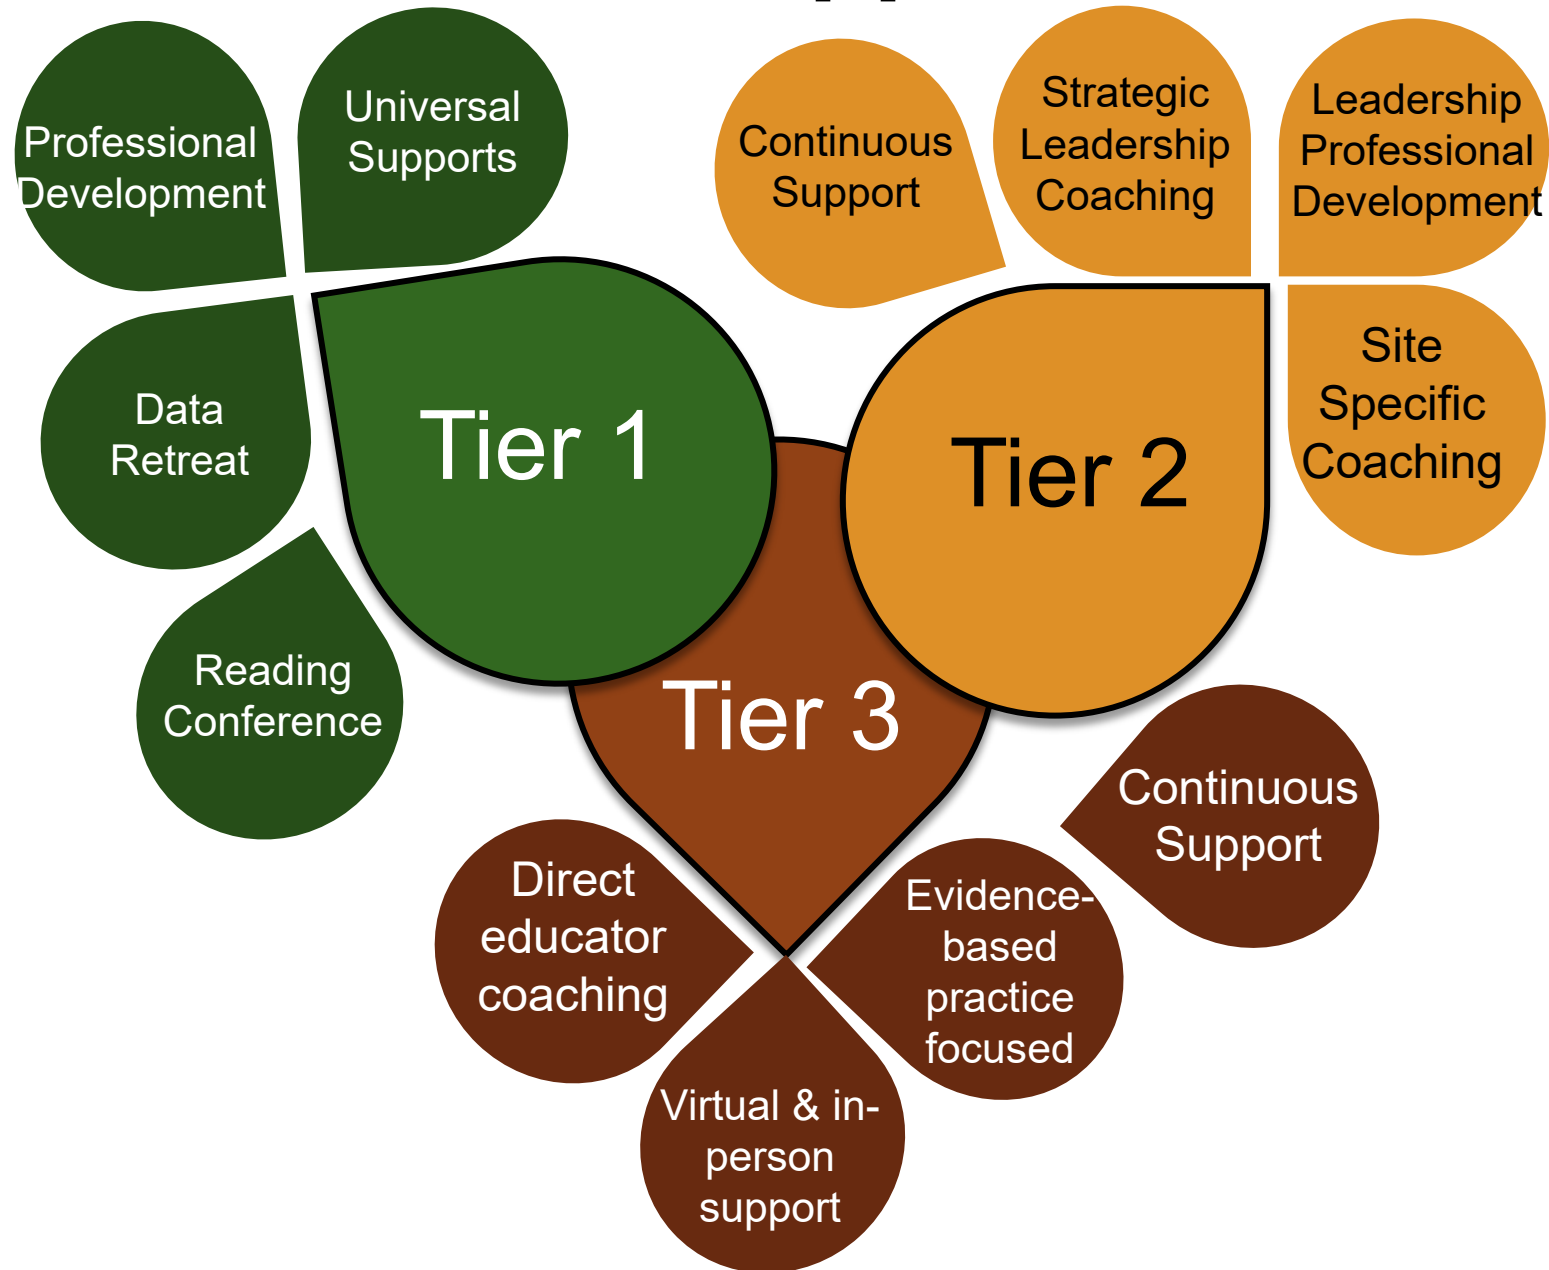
Professional Development

Universal Supports

Data Retreat

Reading Conference

Tier 1

Continuous Support

Strategic Leadership Coaching

Leadership Professional Development

Site Specific Coaching

Tier 2

Tier 3

Continuous Support

Direct educator coaching

Evidence-based practice focused

Virtual & in-person support